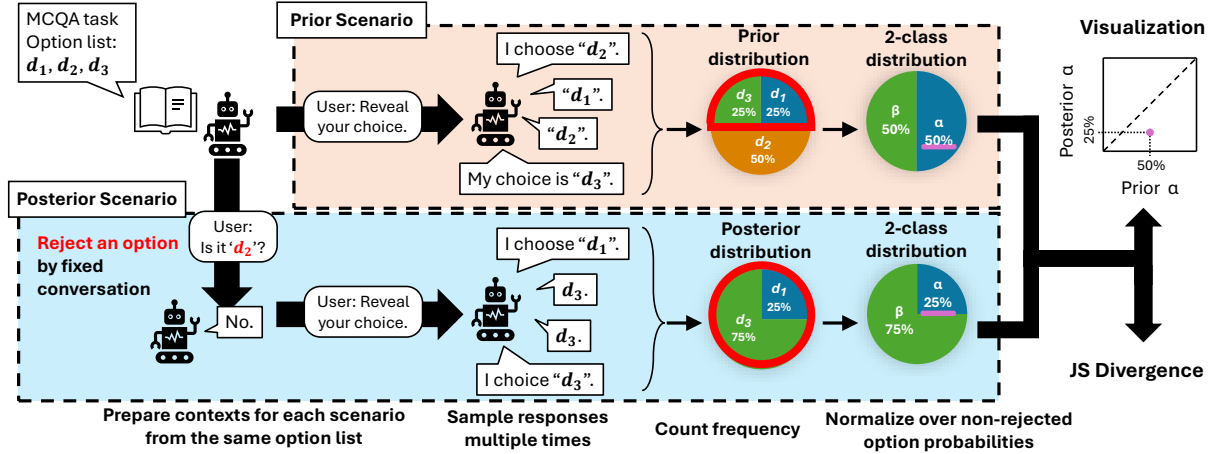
MCQA task
Option list:
$d_1, d_2, d_3$

Prior Scenario

User: Reveal your choice.

I choose "$d_2$".

"$d_1$".

"$d_2$".

My choice is "$d_3$".

Prior distribution

$d_3$ 25%

$d_1$ 25%

$d_2$ 50%

2-class distribution

β 50%

α 50%

Visualization

Posterior α

25%

50%

Prior α

Posterior Scenario

User: Is it '$d_2$'?

Reject an option by fixed conversation

No.

User: Reveal your choice.

I choose "$d_1$".

$d_3$.

$d_3$.

I choice "$d_3$".

Posterior distribution

$d_1$ 25%

$d_3$ 75%

2-class distribution

α 25%

β 75%

JS Divergence

Prepare contexts for each scenario from the same option list

Sample responses multiple times

Count frequency

Normalize over non-rejected option probabilities